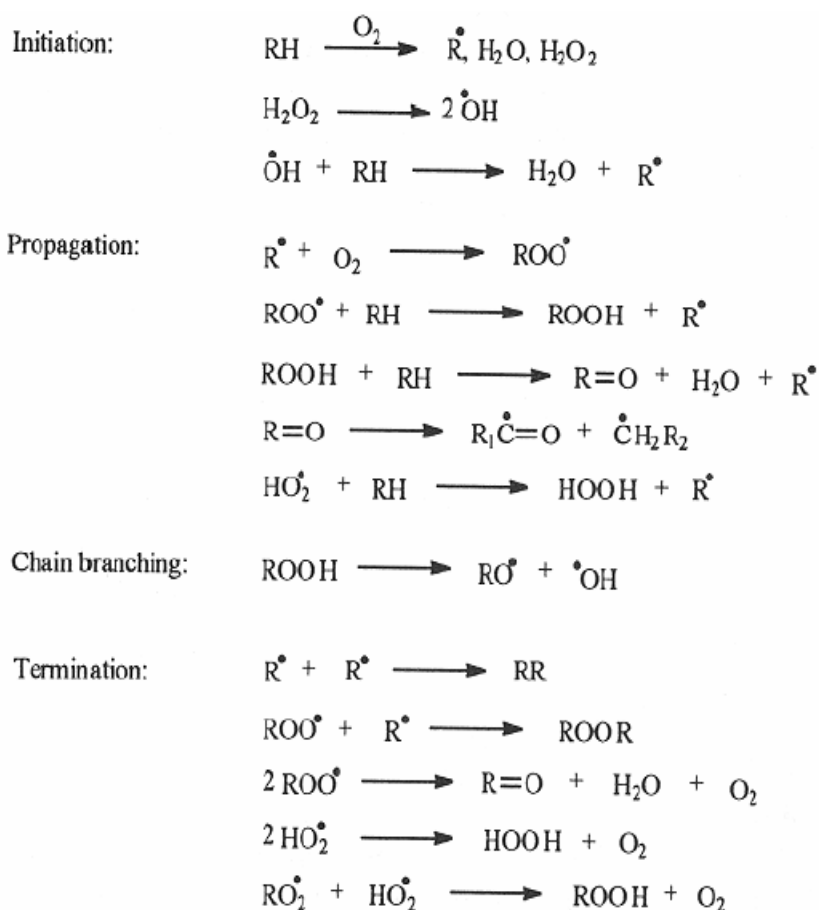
Initiation: $RH \xrightarrow{O_2} \dot{R}, H_2O, H_2O_2$

$H_2O_2 \longrightarrow 2\,\dot{O}H$

$\dot{O}H + RH \longrightarrow H_2O + R^\bullet$

Propagation: $R^\bullet + O_2 \longrightarrow ROO^\bullet$

$ROO^\bullet + RH \longrightarrow ROOH + R^\bullet$

$ROOH + RH \longrightarrow R{=}O + H_2O + R^\bullet$

$R{=}O \longrightarrow R_1\dot{C}{=}O + \dot{C}H_2R_2$

$HO_2^\bullet + RH \longrightarrow HOOH + R^\bullet$

Chain branching: $ROOH \longrightarrow RO^\bullet + {}^\bullet OH$

Termination: $R^\bullet + R^\bullet \longrightarrow RR$

$ROO^\bullet + R^\bullet \longrightarrow ROOR$

$2\,ROO^\bullet \longrightarrow R{=}O + H_2O + O_2$

$2\,HO_2^\bullet \longrightarrow HOOH + O_2$

$RO_2^\bullet + HO_2^\bullet \longrightarrow ROOH + O_2$